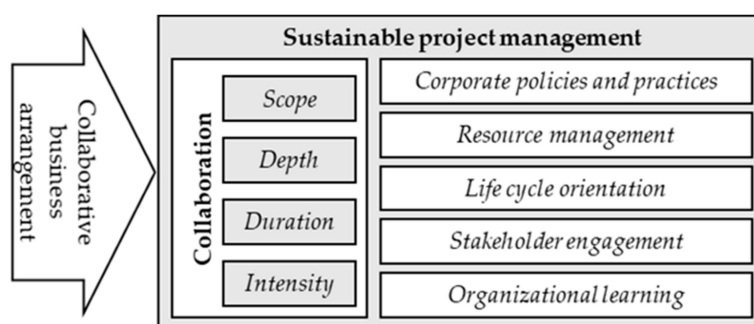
Collaborative business arrangement

Sustainable project management

Collaboration

Scope

Depth

Duration

Intensity

Corporate policies and practices

Resource management

Life cycle orientation

Stakeholder engagement

Organizational learning